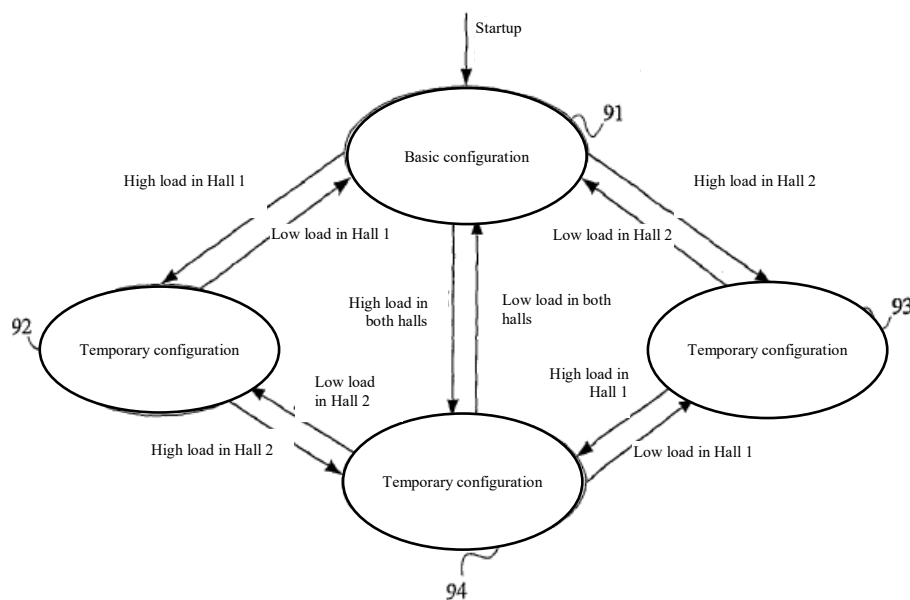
Startup

91

Basic configuration

High load in Hall 1

Low load in Hall 1

High load in Hall 2

Low load in Hall 2

92

Temporary configuration

High load in both halls

Low load in both halls

93

Temporary configuration

Low load in Hall 2

High load in Hall 1

High load in Hall 2

Low load in Hall 1

Temporary configuration

94